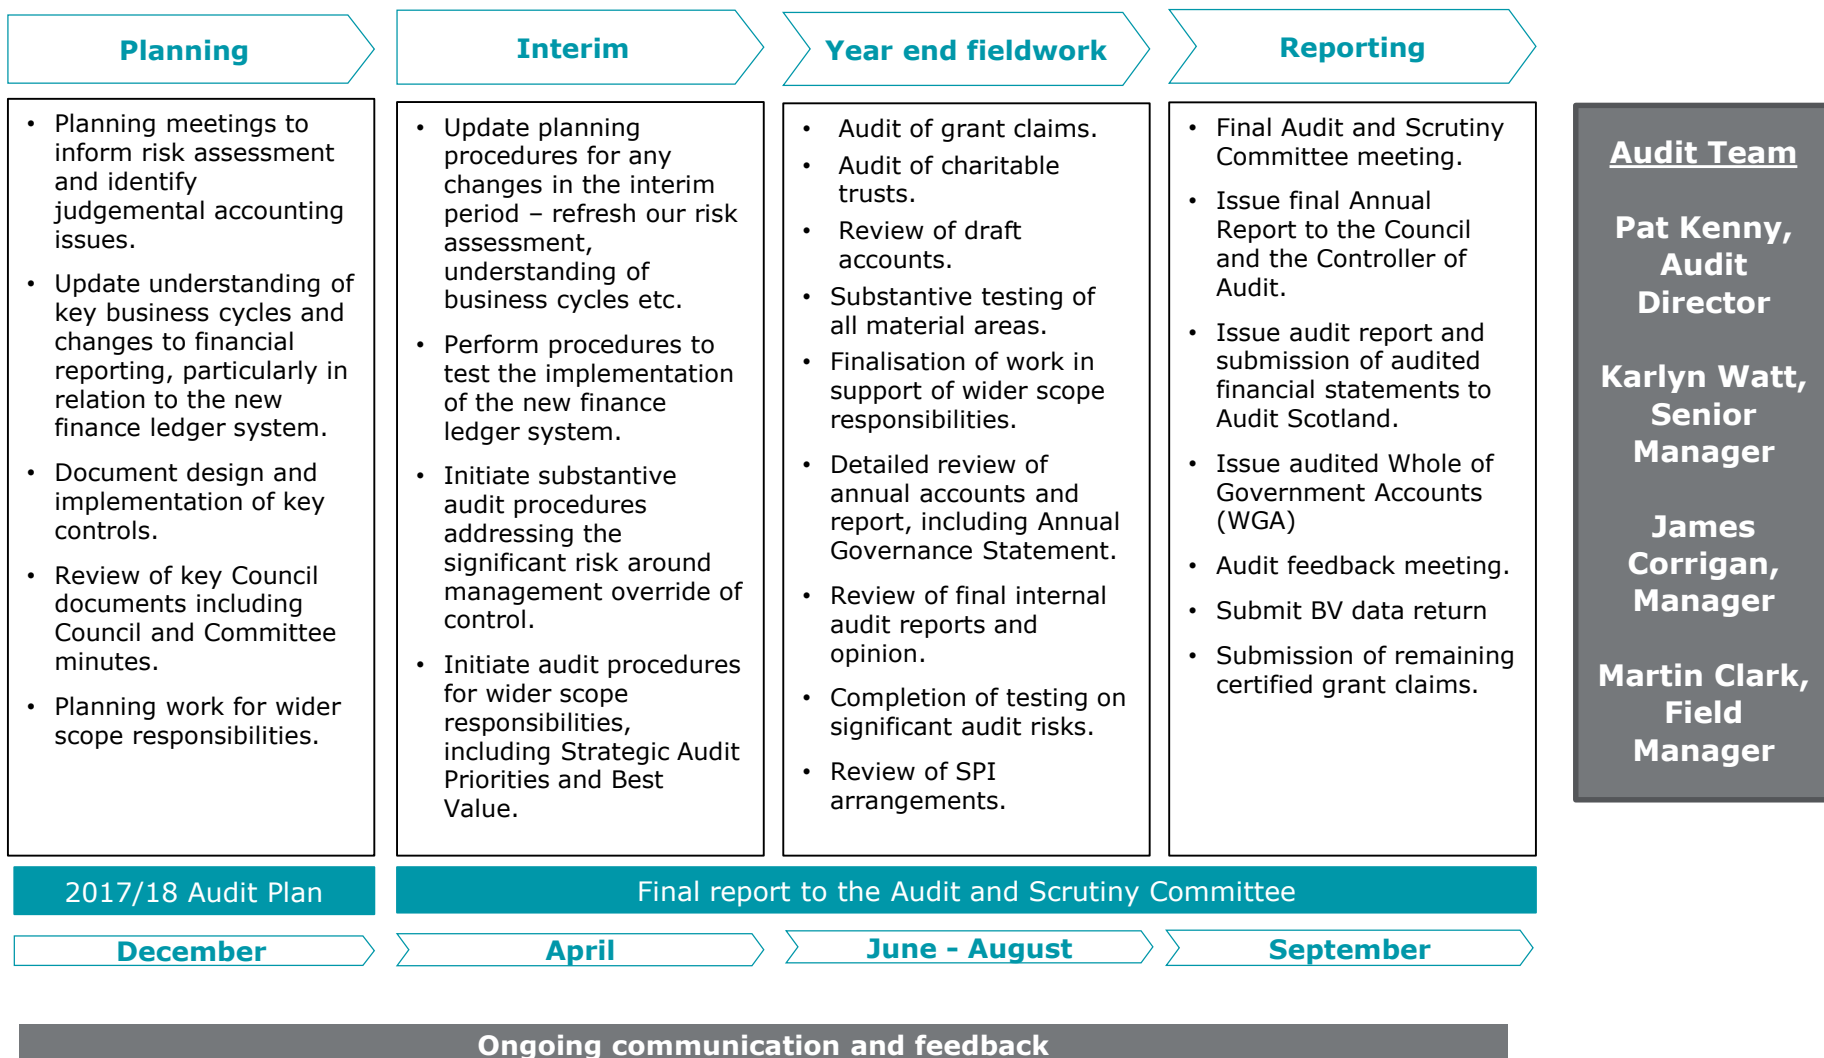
Planning

Interim

Year end fieldwork

Reporting

- Planning meetings to inform risk assessment and identify judgemental accounting issues.
- Update understanding of key business cycles and changes to financial reporting, particularly in relation to the new finance ledger system.
- Document design and implementation of key controls.
- Review of key Council documents including Council and Committee minutes.
- Planning work for wider scope responsibilities.

- Update planning procedures for any changes in the interim period – refresh our risk assessment, understanding of business cycles etc.
- Perform procedures to test the implementation of the new finance ledger system.
- Initiate substantive audit procedures addressing the significant risk around management override of control.
- Initiate audit procedures for wider scope responsibilities, including Strategic Audit Priorities and Best Value.

- Audit of grant claims.
- Audit of charitable trusts.
- Review of draft accounts.
- Substantive testing of all material areas.
- Finalisation of work in support of wider scope responsibilities.
- Detailed review of annual accounts and report, including Annual Governance Statement.
- Review of final internal audit reports and opinion.
- Completion of testing on significant audit risks.
- Review of SPI arrangements.

- Final Audit and Scrutiny Committee meeting.
- Issue final Annual Report to the Council and the Controller of Audit.
- Issue audit report and submission of audited financial statements to Audit Scotland.
- Issue audited Whole of Government Accounts (WGA)
- Audit feedback meeting.
- Submit BV data return
- Submission of remaining certified grant claims.

Audit Team

Pat Kenny, Audit Director

Karlyn Watt, Senior Manager

James Corrigan, Manager

Martin Clark, Field Manager

2017/18 Audit Plan

Final report to the Audit and Scrutiny Committee

December

April

June - August

September

Ongoing communication and feedback